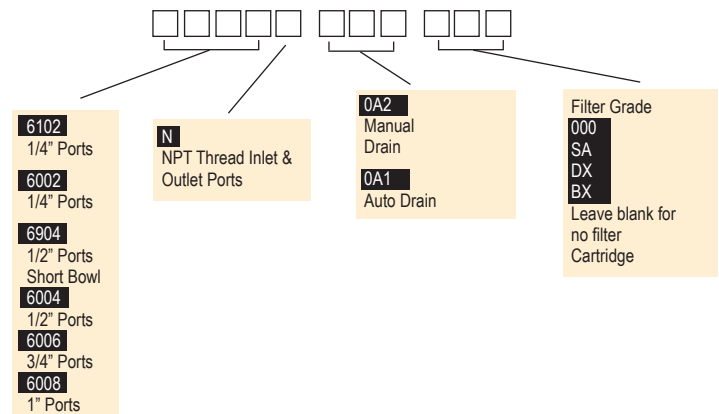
6102
1/4" Ports

6002
1/4" Ports

6904
1/2" Ports
Short Bowl

6004
1/2" Ports

6006
3/4" Ports

6008
1" Ports

N
NPT Thread Inlet & Outlet Ports

0A2
Manual Drain

0A1
Auto Drain

Filter Grade
000
SA
DX
BX
Leave blank for no filter Cartridge